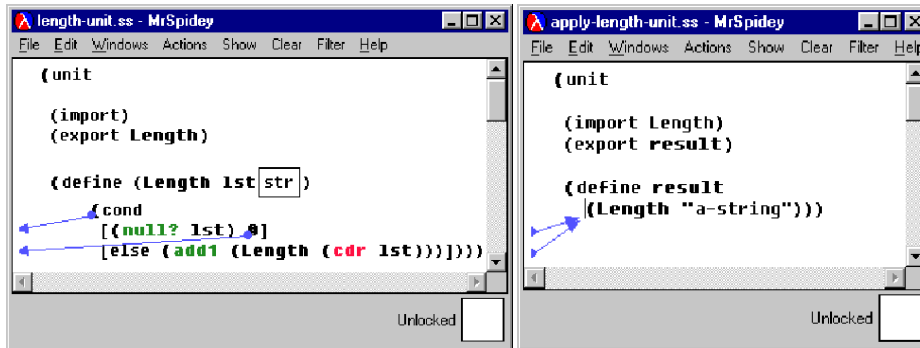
length-unit.ss - MrSpidey

File Edit Windows Actions Show Clear Filter Help

(unit

(import)
(export Length)

(define (Length lst str)
(cond
[(null? lst) 0]
[else (add1 (Length (cdr lst)))])))

Unlocked

apply-length-unit.ss - MrSpidey

File Edit Windows Actions Show Clear Filter Help

(unit

(import Length)
(export result)

(define result
(Length "a-string")))

Unlocked